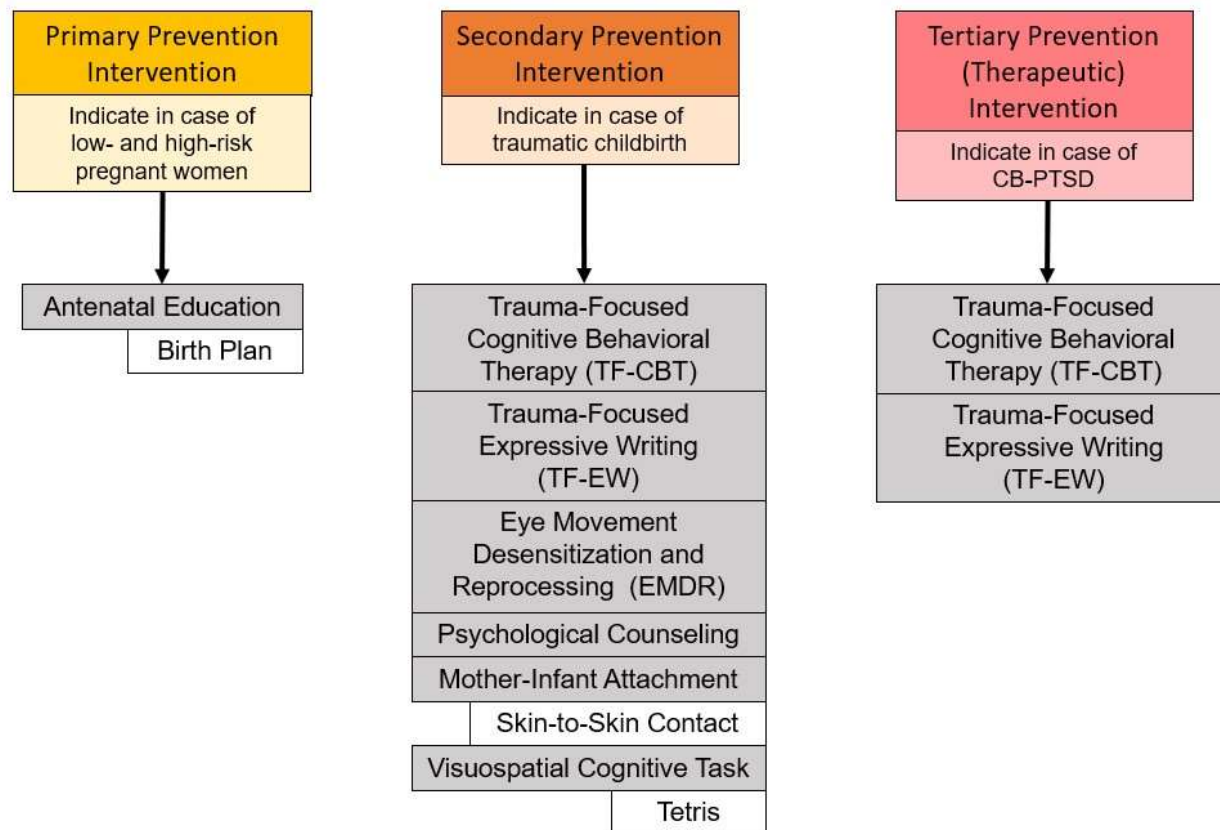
Primary Prevention Intervention

Indicate in case of low- and high-risk pregnant women

Antenatal Education

Birth Plan

Secondary Prevention Intervention

Indicate in case of traumatic childbirth

Trauma-Focused Cognitive Behavioral Therapy (TF-CBT)

Trauma-Focused Expressive Writing (TF-EW)

Eye Movement Desensitization and Reprocessing (EMDR)

Psychological Counseling

Mother-Infant Attachment

Skin-to-Skin Contact

Visuospatial Cognitive Task

Tetris

Tertiary Prevention (Therapeutic) Intervention

Indicate in case of CB-PTSD

Trauma-Focused Cognitive Behavioral Therapy (TF-CBT)

Trauma-Focused Expressive Writing (TF-EW)